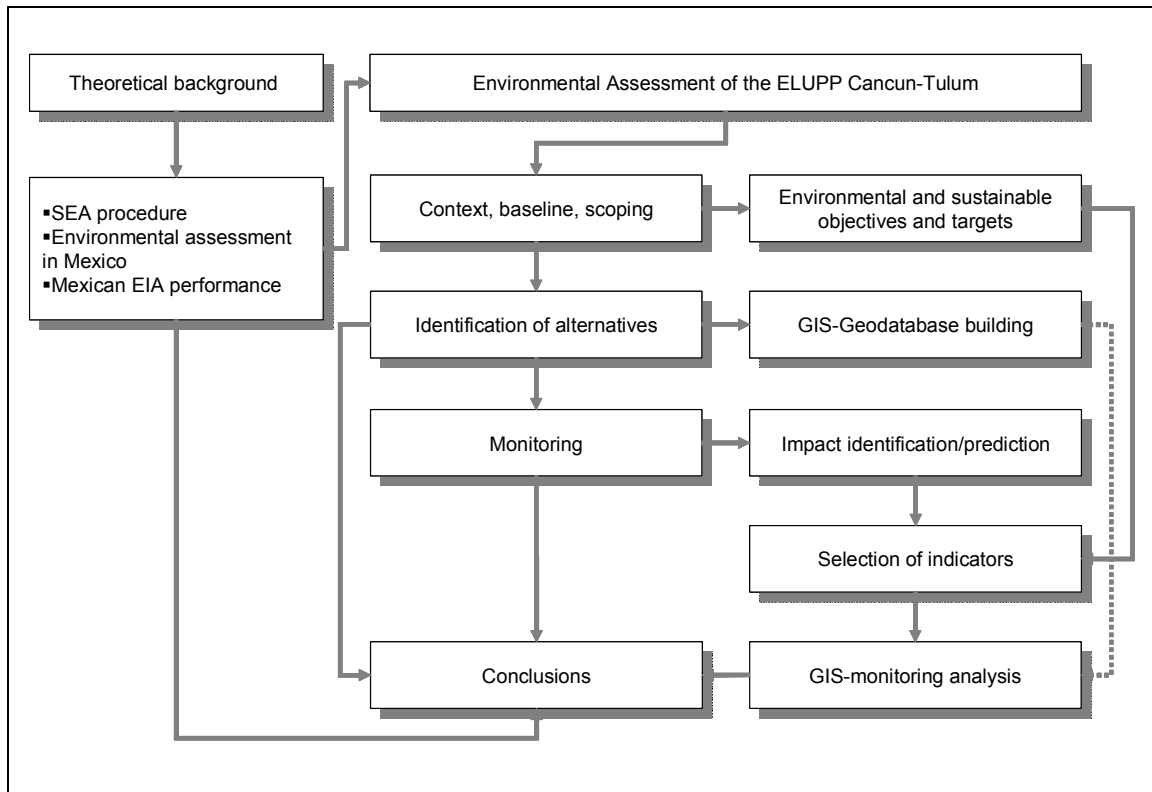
Theoretical background

Environmental Assessment of the ELUPP Cancun-Tulum

▪SEA procedure
▪Environmental assessment in Mexico
▪Mexican EIA performance

Context, baseline, scoping

Environmental and sustainable objectives and targets

Identification of alternatives

GIS-Geodatabase building

Monitoring

Impact identification/prediction

Selection of indicators

Conclusions

GIS-monitoring analysis